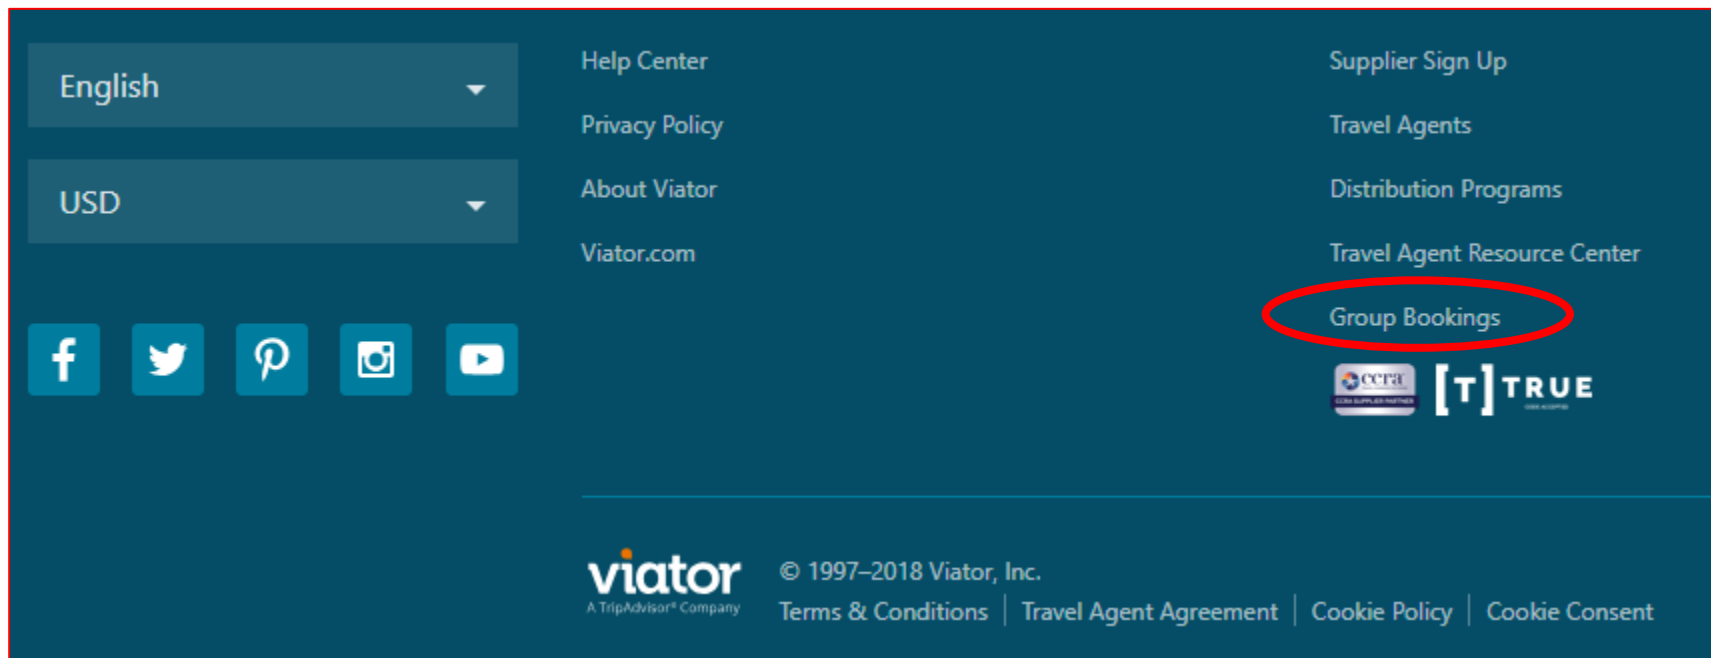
English

USD

Help Center

Privacy Policy

About Viator

Viator.com

Supplier Sign Up

Travel Agents

Distribution Programs

Travel Agent Resource Center

Group Bookings

ccra

[T] TRUE

viator
A TripAdvisor® Company

© 1997–2018 Viator, Inc.

Terms & Conditions | Travel Agent Agreement | Cookie Policy | Cookie Consent